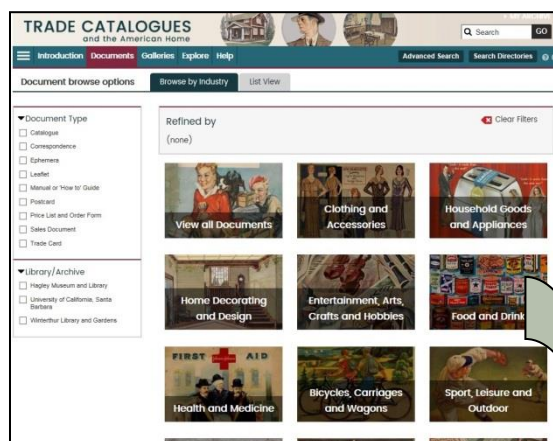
TRADE CATALOGUES
and the American Home

Search GO

Introduction Documents Galleries Explore Help

Advanced Search Search Directories

Document browse options

Browse by Industry List View

▾Document Type
Catalogue
Correspondence
Ephemera
Leaflet
Manual or 'How to' Guide
Postcard
Price List and Order Form
Sales Document
Trade Card

▾Library/Archive
Hagley Museum and Library
University of California, Santa Barbara
Winterthur Library and Gardens

Refined by
(none)

Clear Filters

View all Documents

Clothing and Accessories

Household Goods and Appliances

Home Decorating and Design

Entertainment, Arts, Crafts and Hobbies

Food and Drink

FIRST AID

Health and Medicine

Bicycles, Carriages and Wagons

Sport, Leisure and Outdoor